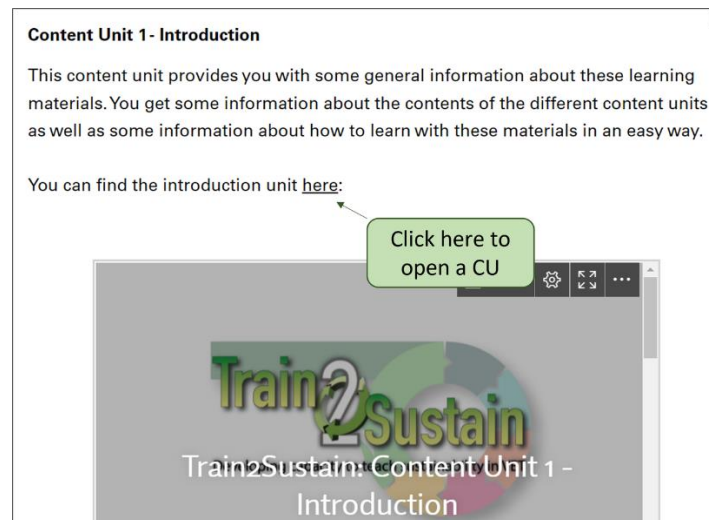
**Content Unit 1 - Introduction**

This content unit provides you with some general information about these learning materials. You get some information about the contents of the different content units as well as some information about how to learn with these materials in an easy way.

You can find the introduction unit here:

Click here to open a CU

Train2Sustain

Train2Sustain: Content Unit 1 - Introduction